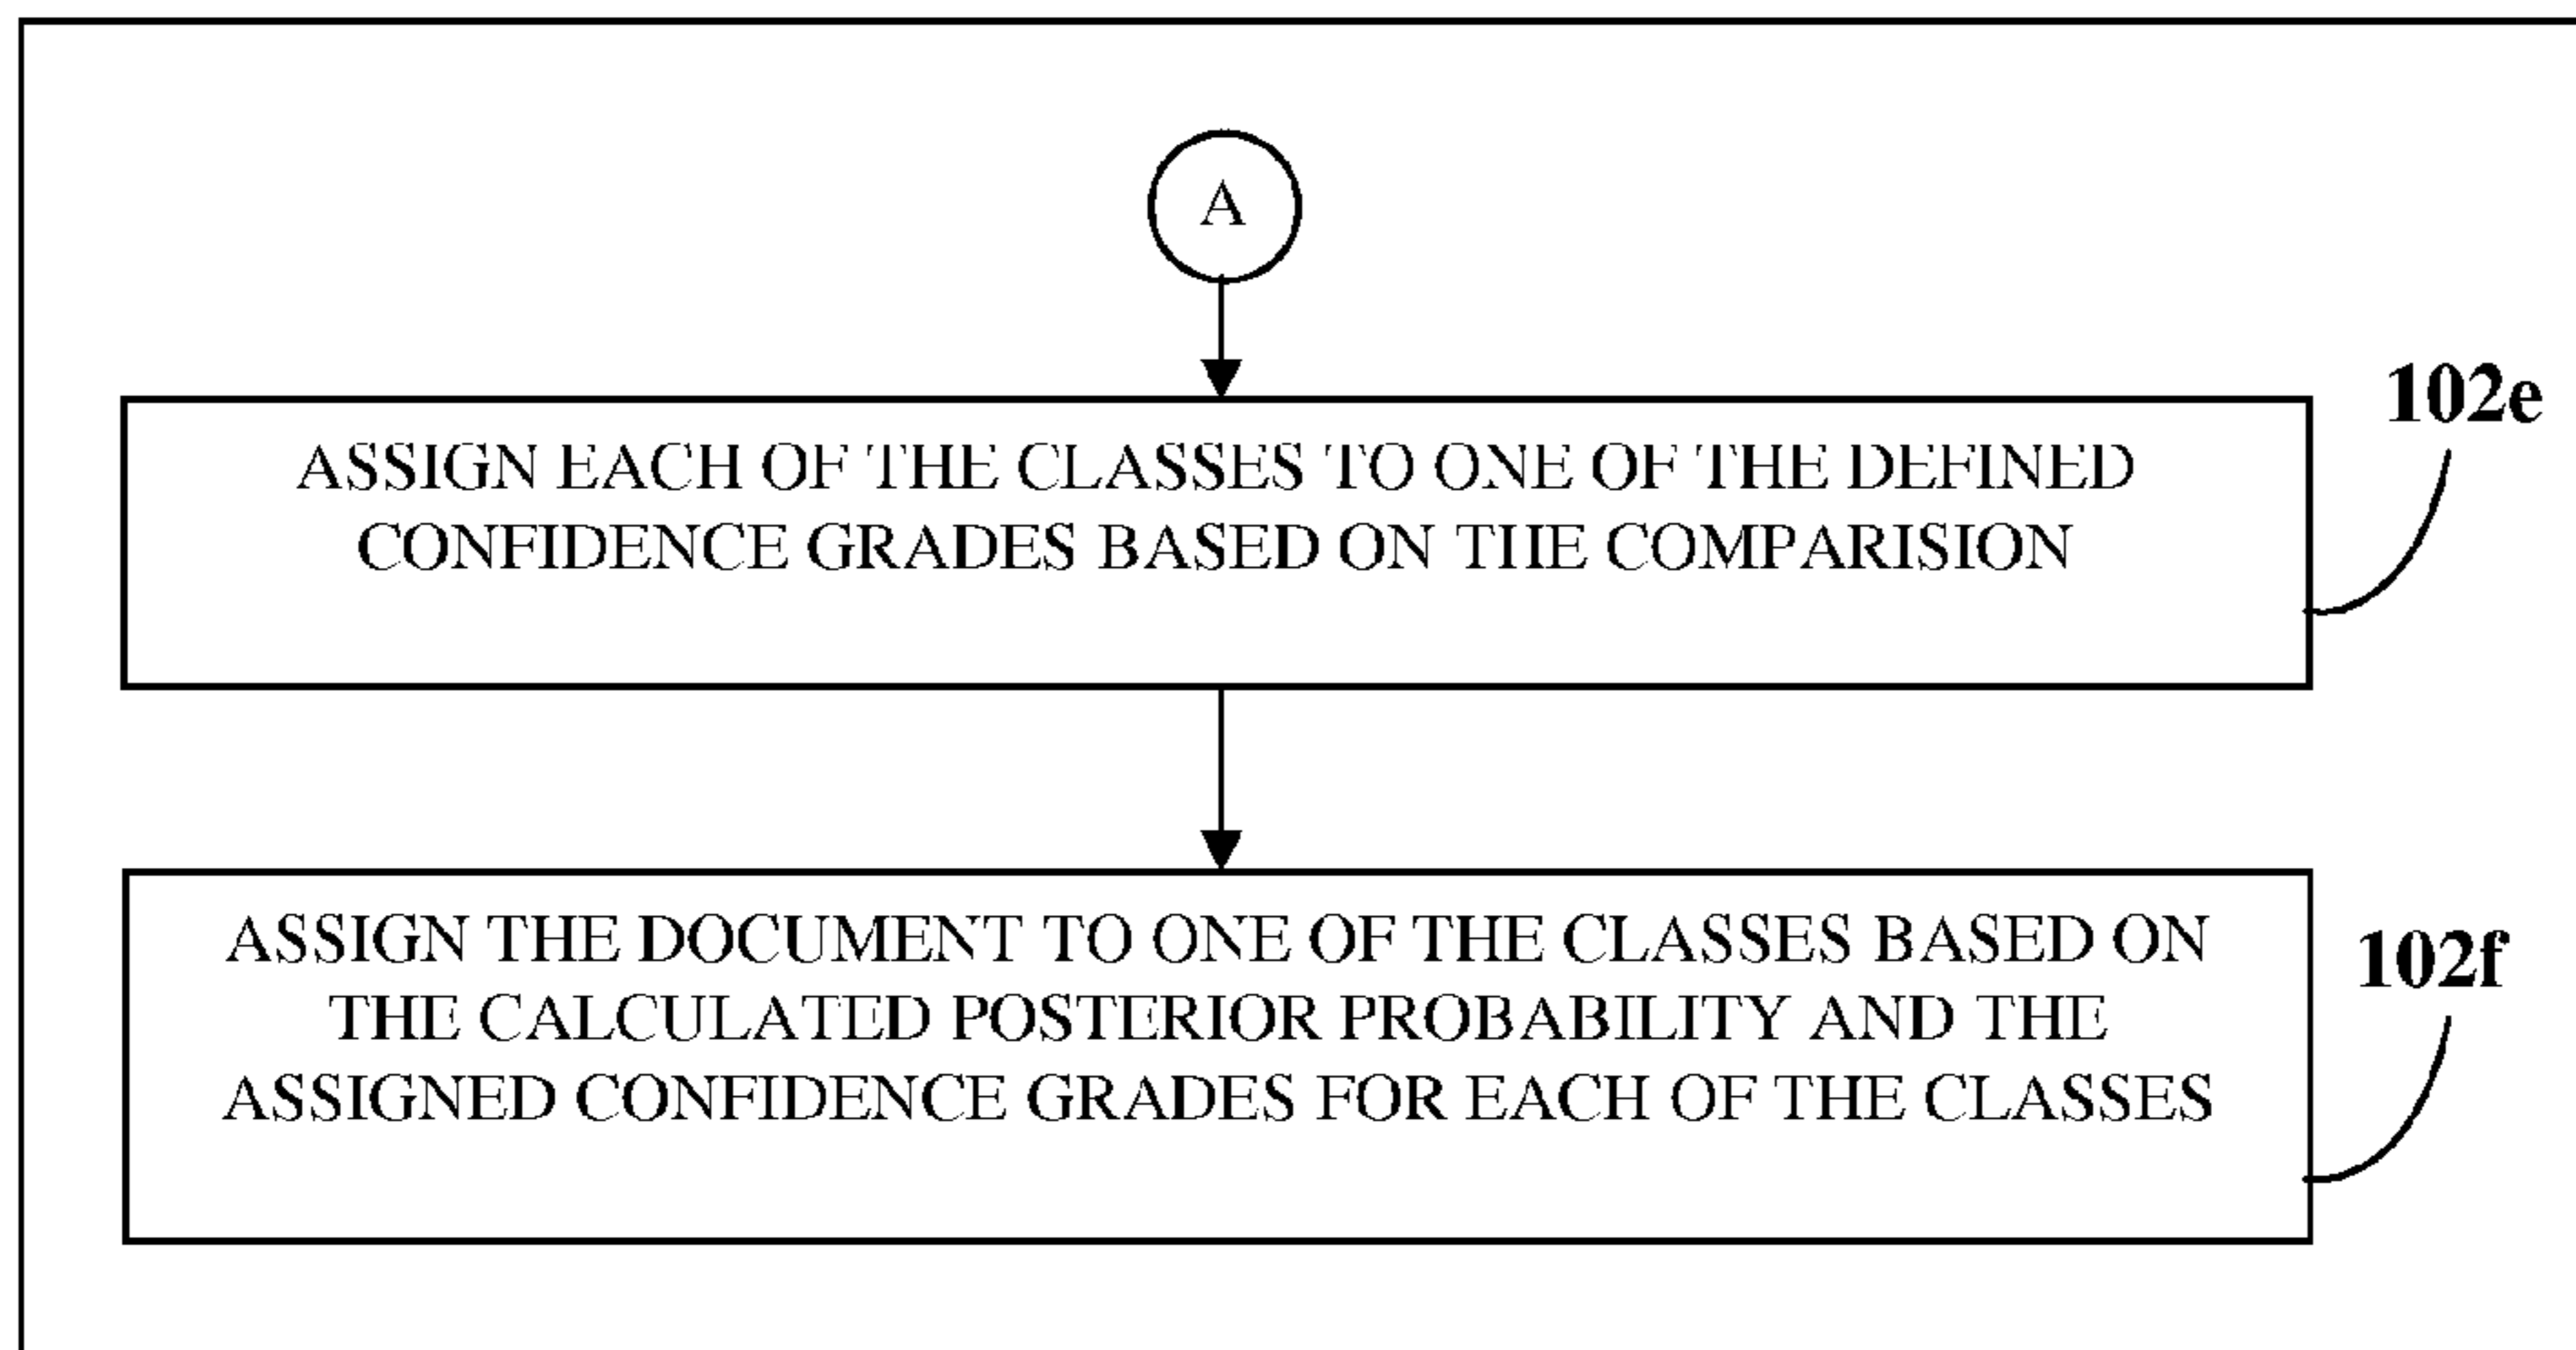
A

ASSIGN EACH OF THE CLASSES TO ONE OF THE DEFINED CONFIDENCE GRADES BASED ON THE COMPARISION

102e

ASSIGN THE DOCUMENT TO ONE OF THE CLASSES BASED ON THE CALCULATED POSTERIOR PROBABILITY AND THE ASSIGNED CONFIDENCE GRADES FOR EACH OF THE CLASSES

102f